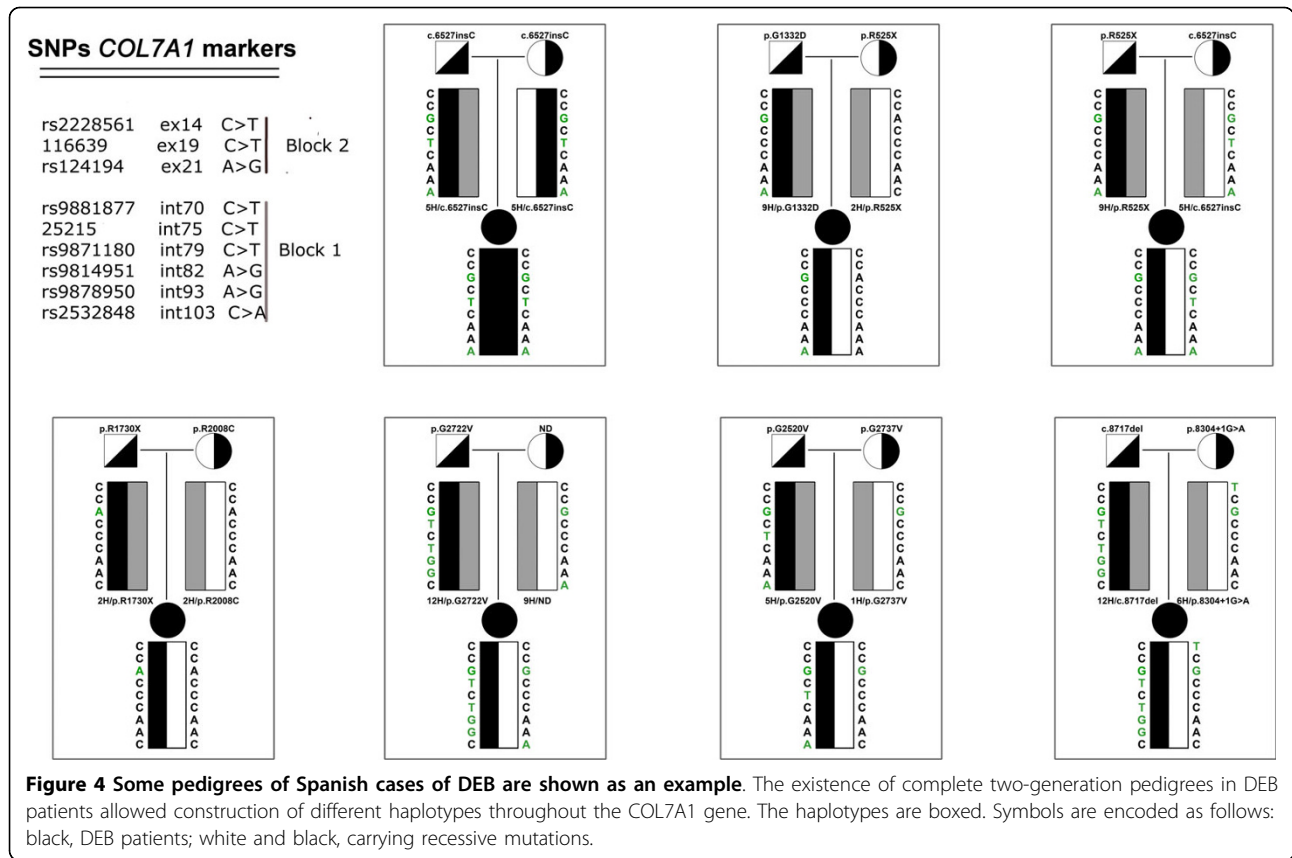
SNPs COL7A1 markers

| | | | |
|---|---|---|---|
| rs2228561 | ex14 | C>T | Block 2 |
| 116639 | ex19 | C>T | |
| rs124194 | ex21 | A>G | |
| rs9881877 | int70 | C>T | Block 1 |
| 25215 | int75 | C>T | |
| rs9871180 | int79 | C>T | |
| rs9814951 | int82 | A>G | |
| rs9878950 | int93 | A>G | |
| rs2532848 | int103 | C>A | |

c.6527insC c.6527insC
C C G C T C A A A
C C G C T C A A A
5H/c.6527insC 5H/c.6527insC
C C G C T C A A A
C C G C T C A A A

p.G1332D p.R525X
C C G C C C C A A A
C C A C C C C A A C
9H/p.G1332D 2H/p.R525X
C C G C C C C A A A
C C A C C C C A A C

p.R525X c.6527insC
C C G C C C C A A A
C C G C T C A A A
9H/p.R525X 5H/c.6527insC
C C G C C C C A A A
C C G C T C A A A

p.R1730X p.R2008C
C C A C C C C A A C
C C A C C C C A A C
2H/p.R1730X 2H/p.R2008C
C C A C C C C A A C
C C A C C C C A A C

p.G2722V ND
C C G T C T G G C
C C G C C C C A A A
12H/p.G2722V 9H/ND
C C G T C T G G C
C C G C C C C A A A

p.G2520V p.G2737V
C C G C T C A A A
C C G C C C C A A C
5H/p.G2520V 1H/p.G2737V
C C G C T C A A A
C C G C C C C A A C

c.8717del p.8304+1G>A
C C G T C T G G C
T C G C C C C A A C
12H/c.8717del 6H/p.8304+1G>A
C C G T C T G G C
T C G C C C C A A C

Figure 4 Some pedigrees of Spanish cases of DEB are shown as an example. The existence of complete two-generation pedigrees in DEB patients allowed construction of different haplotypes throughout the COL7A1 gene. The haplotypes are boxed. Symbols are encoded as follows: black, DEB patients; white and black, carrying recessive mutations.